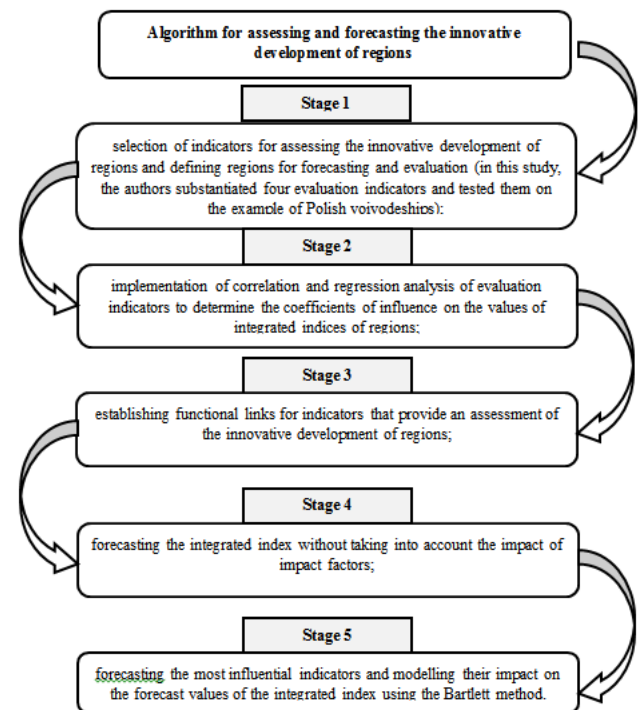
Algorithm for assessing and forecasting the innovative development of regions

Stage 1

selection of indicators for assessing the innovative development of regions and defining regions for forecasting and evaluation (in this study, the authors substantiated four evaluation indicators and tested them on the example of Polish voivodeships);

Stage 2

implementation of correlation and regression analysis of evaluation indicators to determine the coefficients of influence on the values of integrated indices of regions;

Stage 3

establishing functional links for indicators that provide an assessment of the innovative development of regions;

Stage 4

forecasting the integrated index without taking into account the impact of impact factors;

Stage 5

forecasting the most influential indicators and modelling their impact on the forecast values of the integrated index using the Bartlett method.